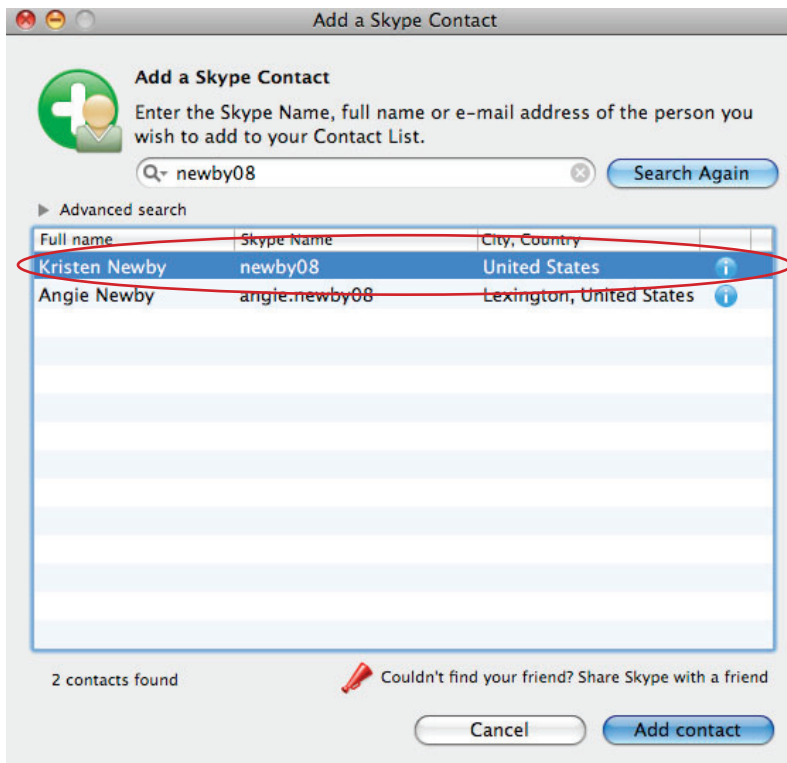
Add a Skype Contact

Add a Skype Contact

Enter the Skype Name, full name or e-mail address of the person you wish to add to your Contact List.

newby08

Search Again

Advanced search

| Full name | Skype Name | City, Country |
|---|---|---|
| Kristen Newby | newby08 | United States |
| Angie Newby | angie.newby08 | Lexington, United States |

2 contacts found

Couldn't find your friend? Share Skype with a friend

Cancel

Add contact